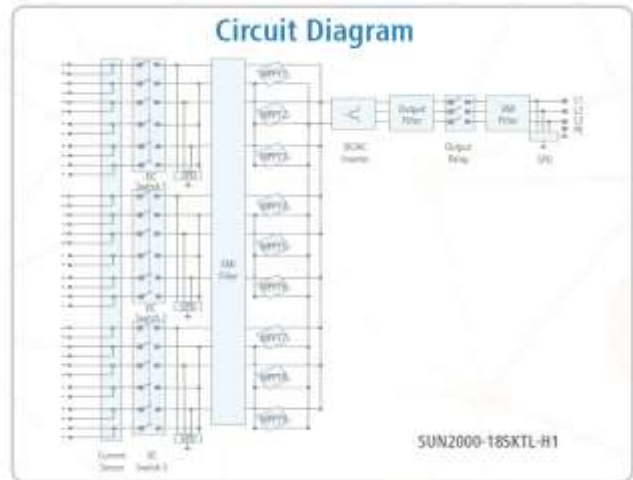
Circuit Diagram

DC Switch 1

SPD

DC Switch 2

SPD

Current Sensor

DC Switch 3

SPD

EMI Filter

MPPT1

MPPT2

MPPT3

MPPT4

MPPT5

MPPT6

MPPT7

MPPT8

MPPT9

DC/AC Inverter

Output Filter

Output Relay

EMI Filter

SPD

L1

L2

L3

PE

SUN2000-185KTL-H1